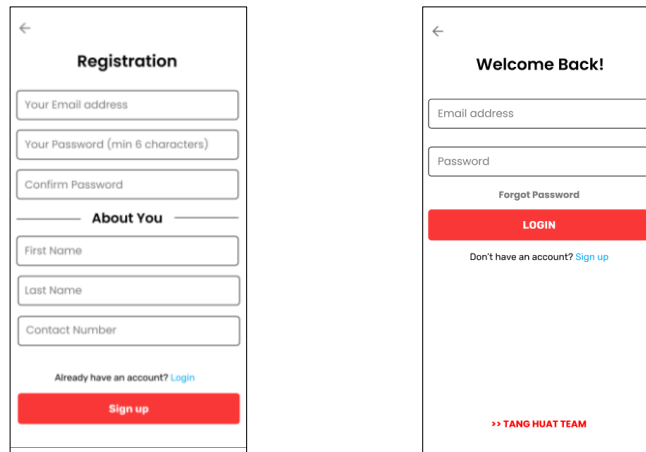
←

Registration

Your Email address

Your Password (min 6 characters)

Confirm Password

About You

First Name

Last Name

Contact Number

Already have an account? Login

Sign up

←

Welcome Back!

Email address

Password

Forgot Password

LOGIN

Don't have an account? Sign up

>> TANG HUAT TEAM